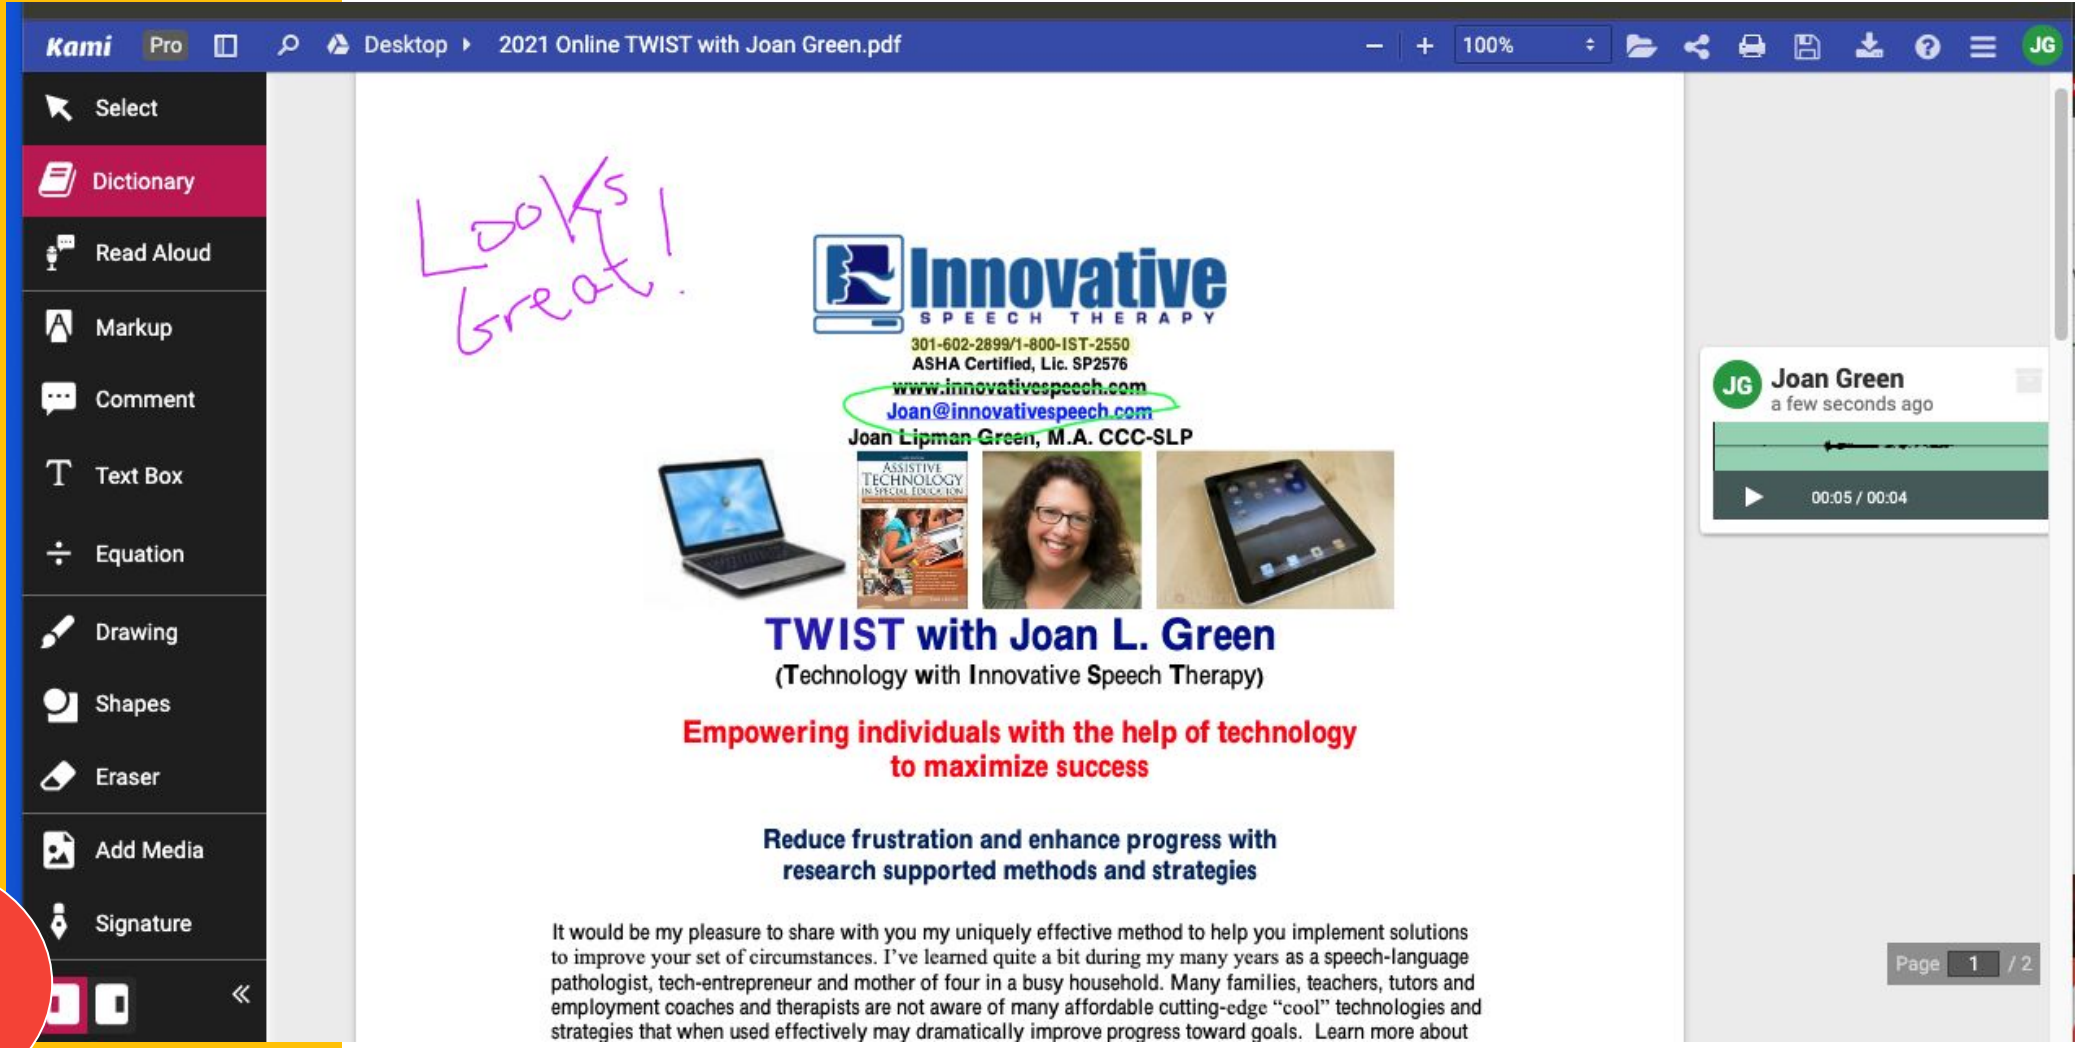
Kami Pro Desktop 2021 Online TWIST with Joan Green.pdf 100% JG

Select
Dictionary
Read Aloud
Markup
Comment
Text Box
Equation
Drawing
Shapes
Eraser
Add Media
Signature

Looks Great!

Innovative
SPEECH THERAPY
301-602-2899/1-800-IST-2550
ASHA Certified, Lic. SP2576
www.innovativespeech.com
Joan@innovativespeech.com
Joan Lipman Green, M.A. CCC-SLP

ASSISTIVE TECHNOLOGY IN SPECIAL EDUCATION

TWIST with Joan L. Green
(Technology with Innovative Speech Therapy)

Empowering individuals with the help of technology to maximize success

Reduce frustration and enhance progress with research supported methods and strategies

It would be my pleasure to share with you my uniquely effective method to help you implement solutions to improve your set of circumstances. I've learned quite a bit during my many years as a speech-language pathologist, tech-entrepreneur and mother of four in a busy household. Many families, teachers, tutors and employment coaches and therapists are not aware of many affordable cutting-edge "cool" technologies and strategies that when used effectively may dramatically improve progress toward goals. Learn more about

JG Joan Green
a few seconds ago
00:05 / 00:04

Page 1 / 2